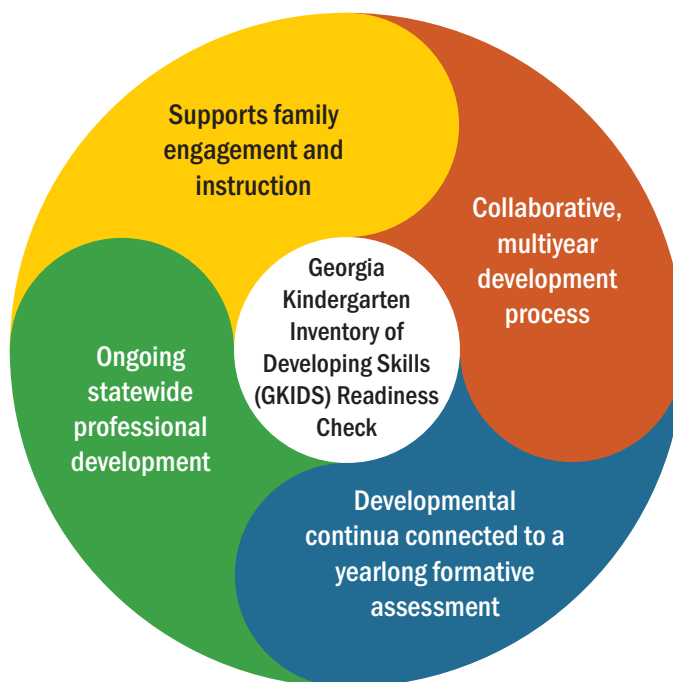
Georgia Kindergarten Inventory of Developing Skills (GKIDS) Readiness Check

Supports family engagement and instruction

Collaborative, multiyear development process

Developmental continua connected to a yearlong formative assessment

Ongoing statewide professional development